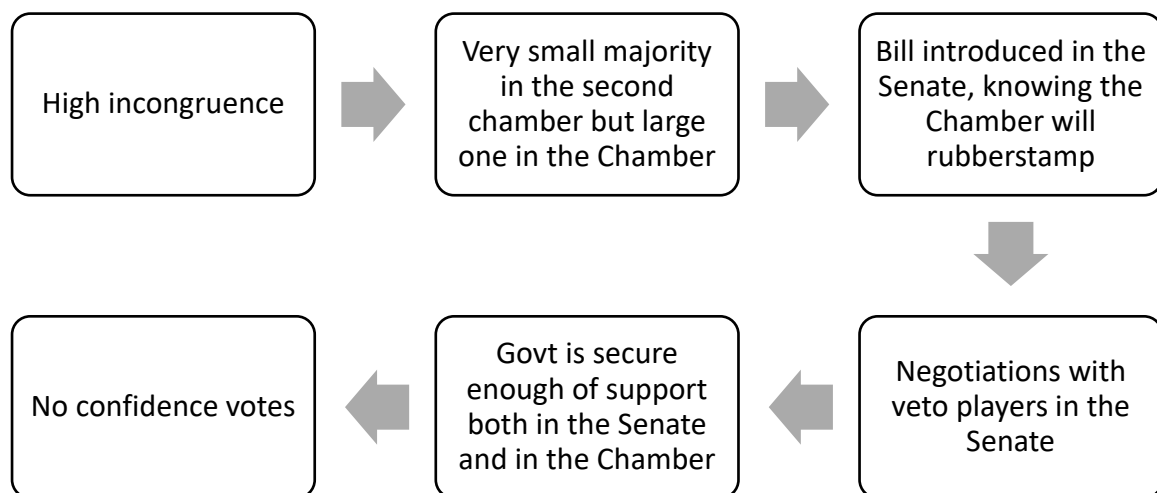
High incongruence

Very small majority in the second chamber but large one in the Chamber

Bill introduced in the Senate, knowing the Chamber will rubberstamp

Negotiations with veto players in the Senate

Govt is secure enough of support both in the Senate and in the Chamber

No confidence votes